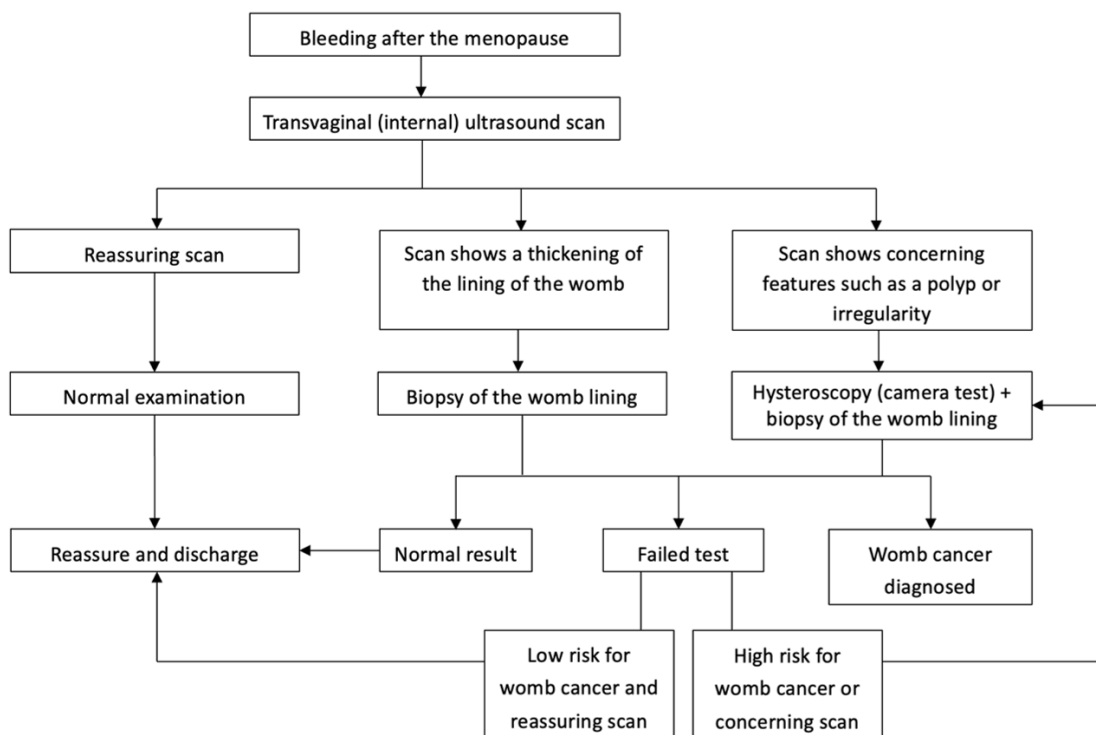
Bleeding after the menopause

Transvaginal (internal) ultrasound scan

Reassuring scan

Scan shows a thickening of the lining of the womb

Scan shows concerning features such as a polyp or irregularity

Normal examination

Biopsy of the womb lining

Hysteroscopy (camera test) + biopsy of the womb lining

Reassure and discharge

Normal result

Failed test

Womb cancer diagnosed

Low risk for womb cancer and reassuring scan

High risk for womb cancer or concerning scan